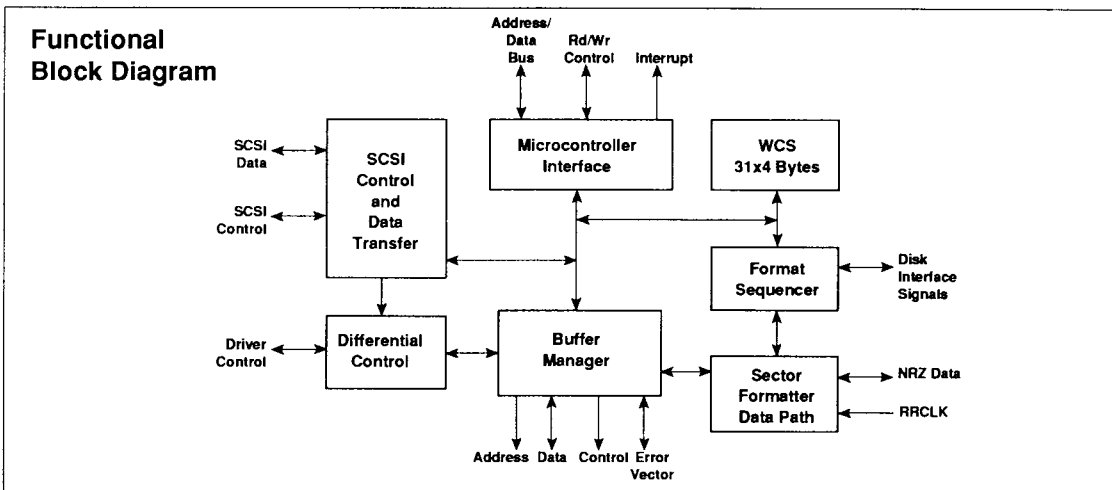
Functional Block Diagram

Address/ Data Bus

Rd/Wr Control

Interrupt

SCSI Data

SCSI Control

SCSI Control and Data Transfer

Microcontroller Interface

WCS 31x4 Bytes

Format Sequencer

Disk Interface Signals

Driver Control

Differential Control

Buffer Manager

Sector Formatter Data Path

NRZ Data

RRCLK

Address

Data

Control

Error Vector